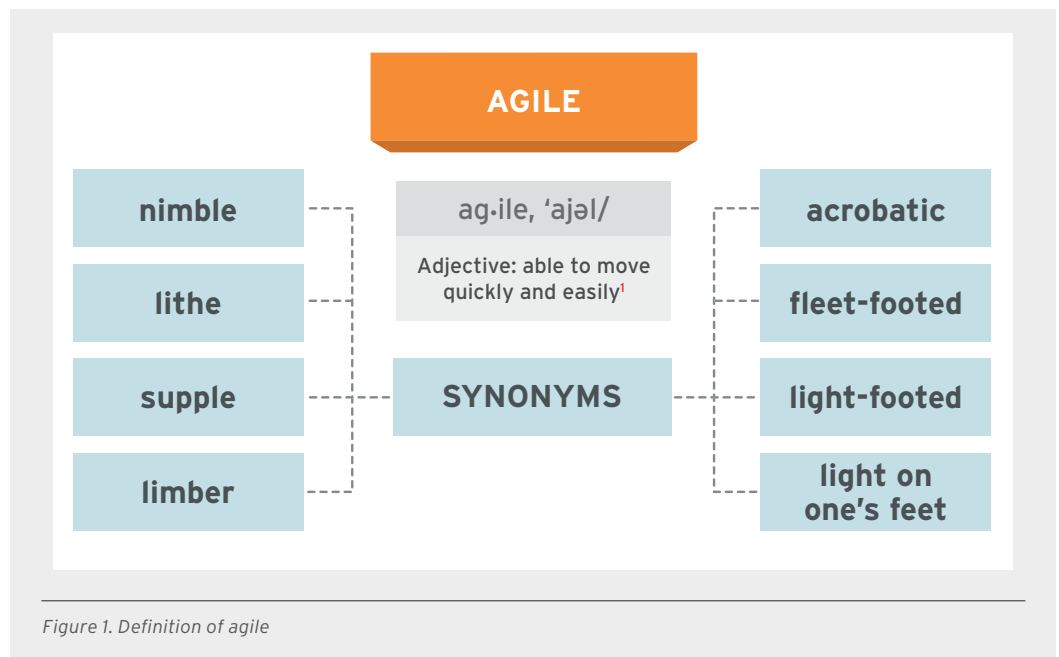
AGILE

ag·ile, ‘ajəl/

Adjective: able to move quickly and easily$^{1}$

nimble

lithe

supple

limber

SYNONYMS

acrobatic

fleet-footed

light-footed

light on one’s feet

Figure 1. Definition of agile